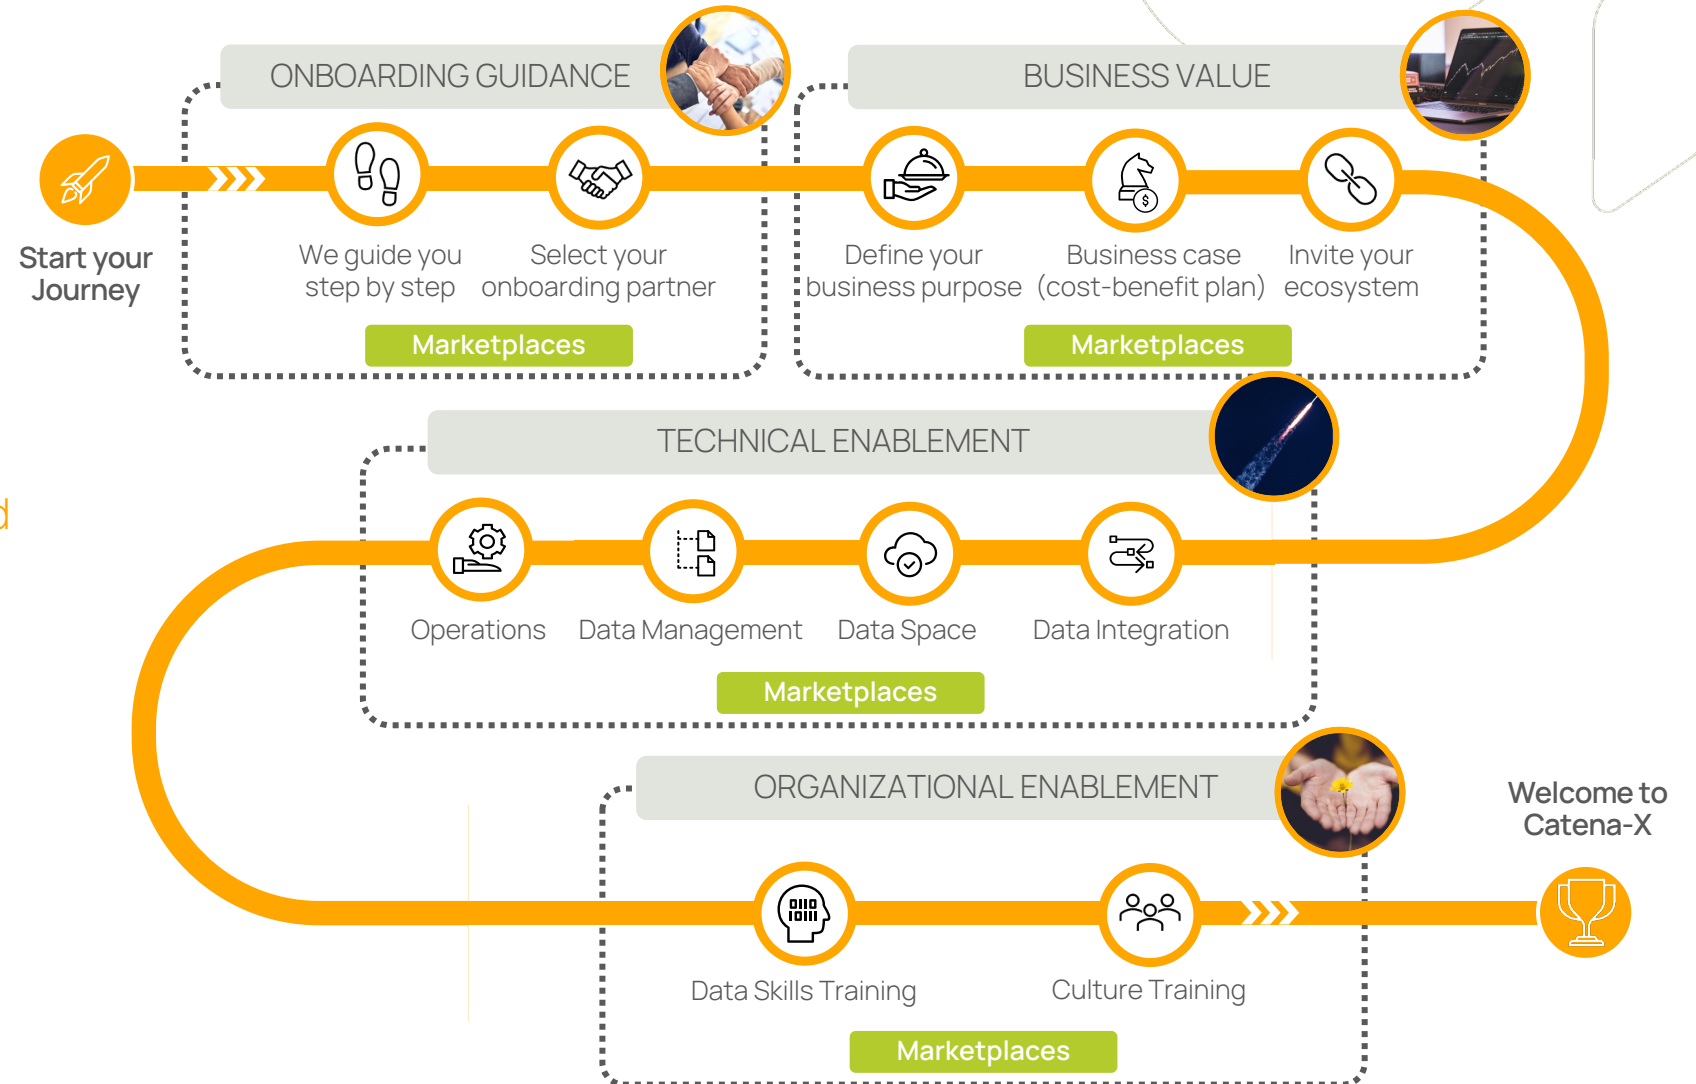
ONBOARDING GUIDANCE

BUSINESS VALUE

Start your Journey

We guide you step by step

Select your onboarding partner

Marketplaces

Define your business purpose

Business case (cost-benefit plan)

Invite your ecosystem

Marketplaces

TECHNICAL ENABLEMENT

Operations

Data Management

Data Space

Data Integration

Marketplaces

ORGANIZATIONAL ENABLEMENT

Welcome to Catena-X

Data Skills Training

Culture Training

Marketplaces